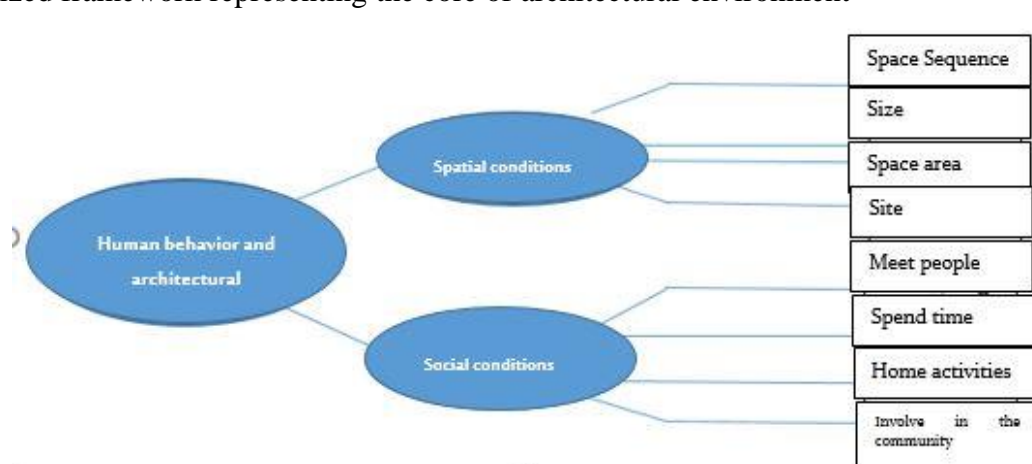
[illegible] framework representing the core of architectural environment.

Human behavior and architectural

Spatial conditions

Space Sequence

Size

Space area

Site

Social conditions

Meet people

Spend time

Home activities

Involve in the community